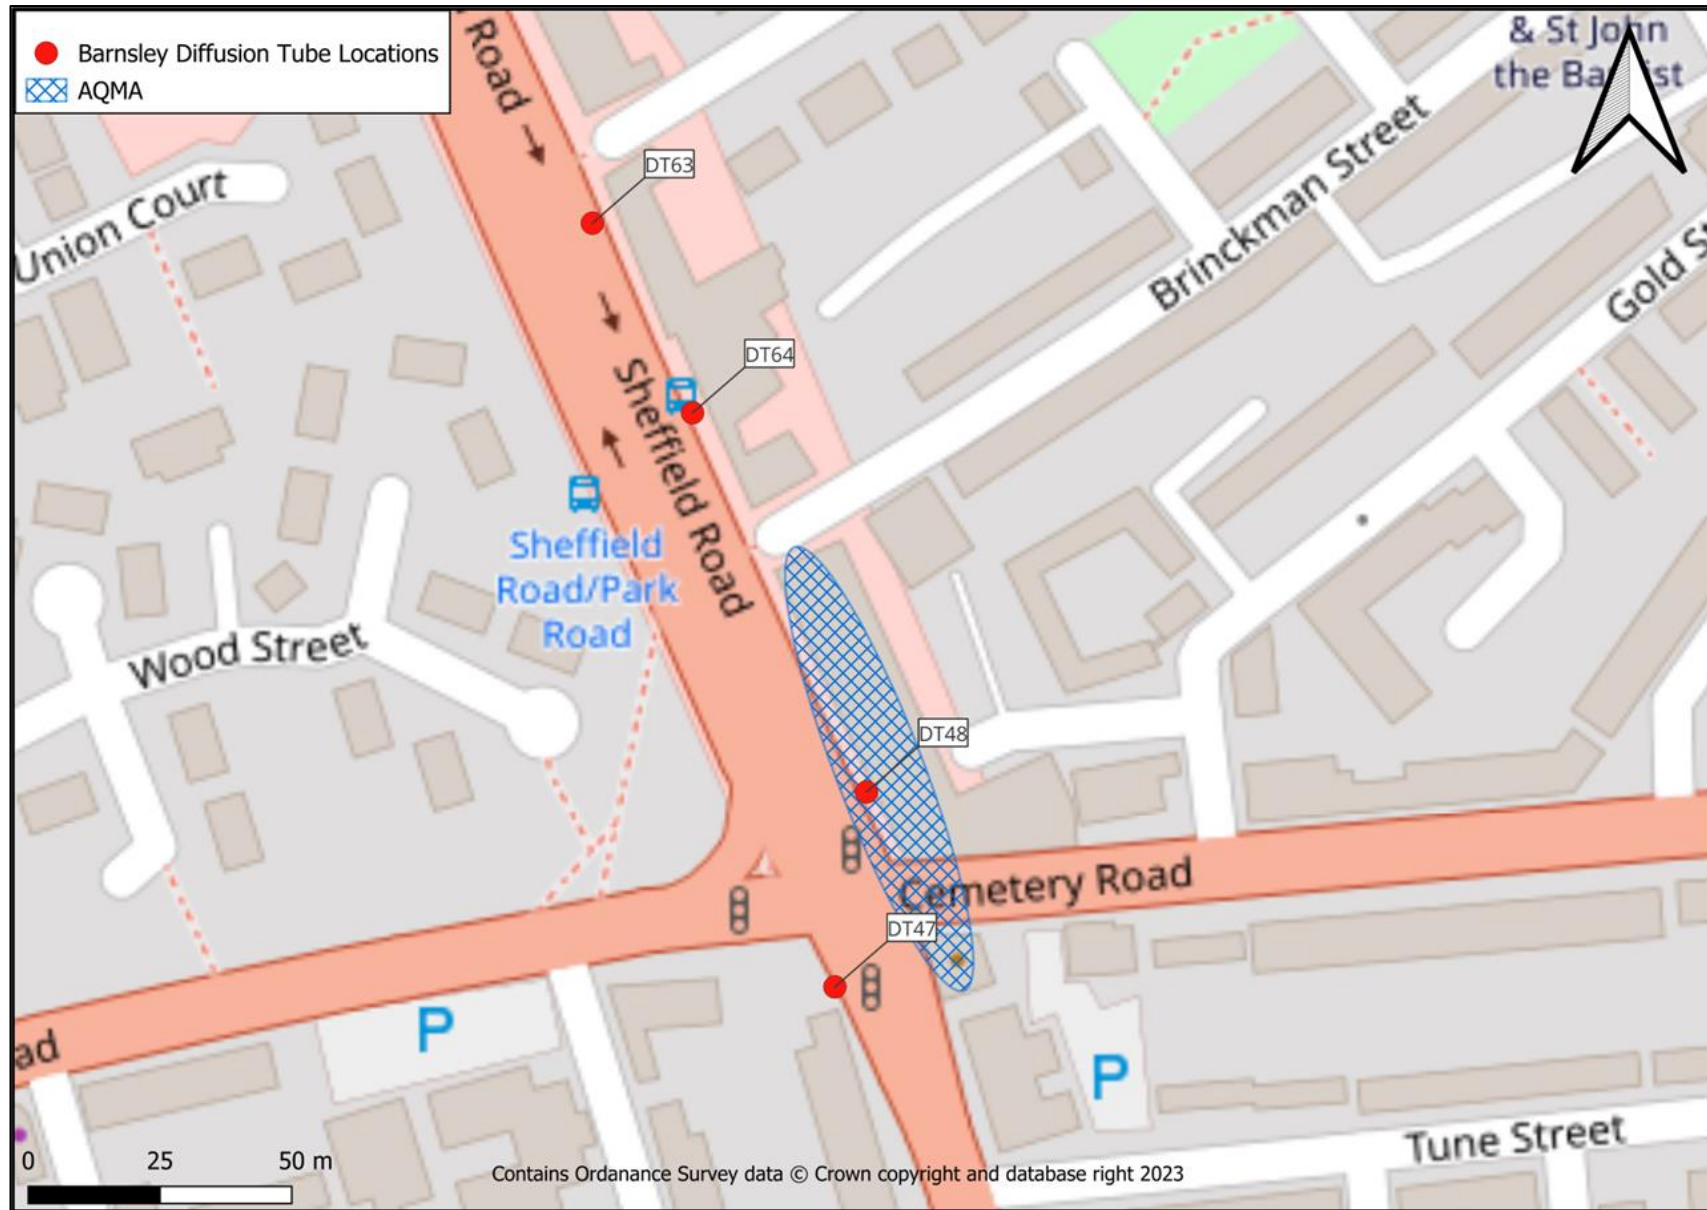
Barnsley Diffusion Tube Locations
AQMA

Road
& St John the Ba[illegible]ist
Union Court
DT63
Brinckman Street
Gold S
DT64
Sheffield Road
Sheffield Road/Park Road
Wood Street
DT48
Cemetery Road
DT47
ad
P
P
Tune Street
0 25 50 m
Contains Ordanance Survey data © Crown copyright and database right 2023